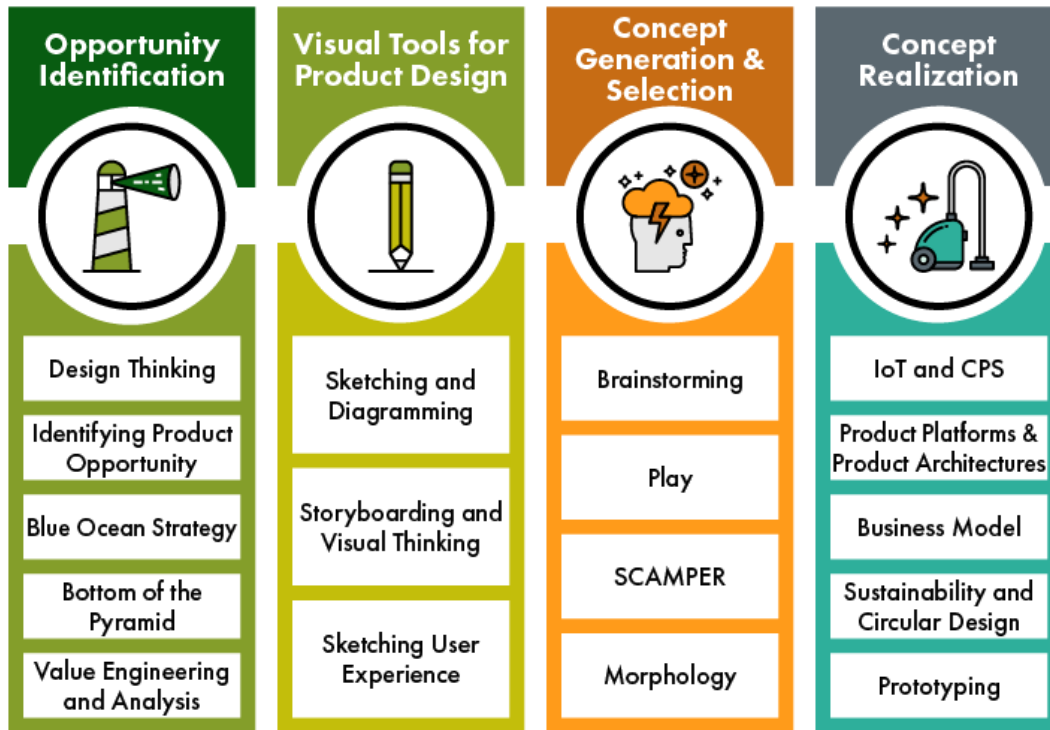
Opportunity Identification

Design Thinking

Identifying Product Opportunity

Blue Ocean Strategy

Bottom of the Pyramid

Value Engineering and Analysis

Visual Tools for Product Design

Sketching and Diagramming

Storyboarding and Visual Thinking

Sketching User Experience

Concept Generation & Selection

Brainstorming

Play

SCAMPER

Morphology

Concept Realization

IoT and CPS

Product Platforms & Product Architectures

Business Model

Sustainability and Circular Design

Prototyping